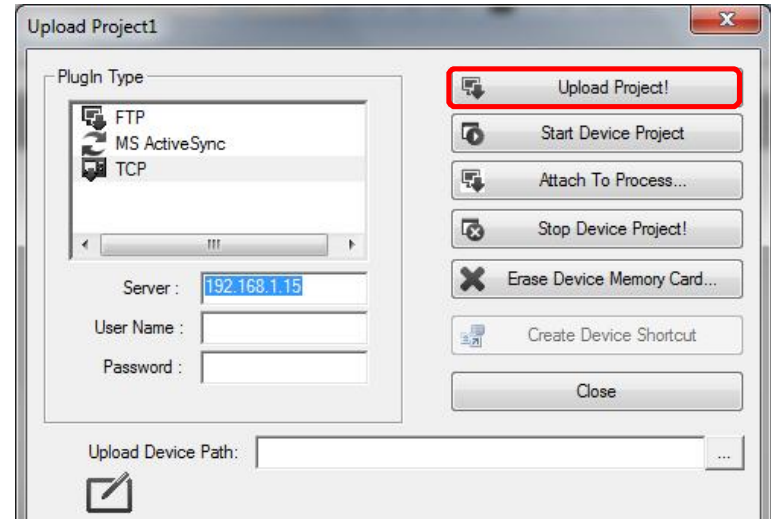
Upload Project1

X

PlugIn Type

FTP
MS ActiveSync
TCP

III

Server : 192.168.1.15

User Name :

Password :

Upload Project!

Start Device Project

Attach To Process...

Stop Device Project!

Erase Device Memory Card...

Create Device Shortcut

Close

Upload Device Path:

...